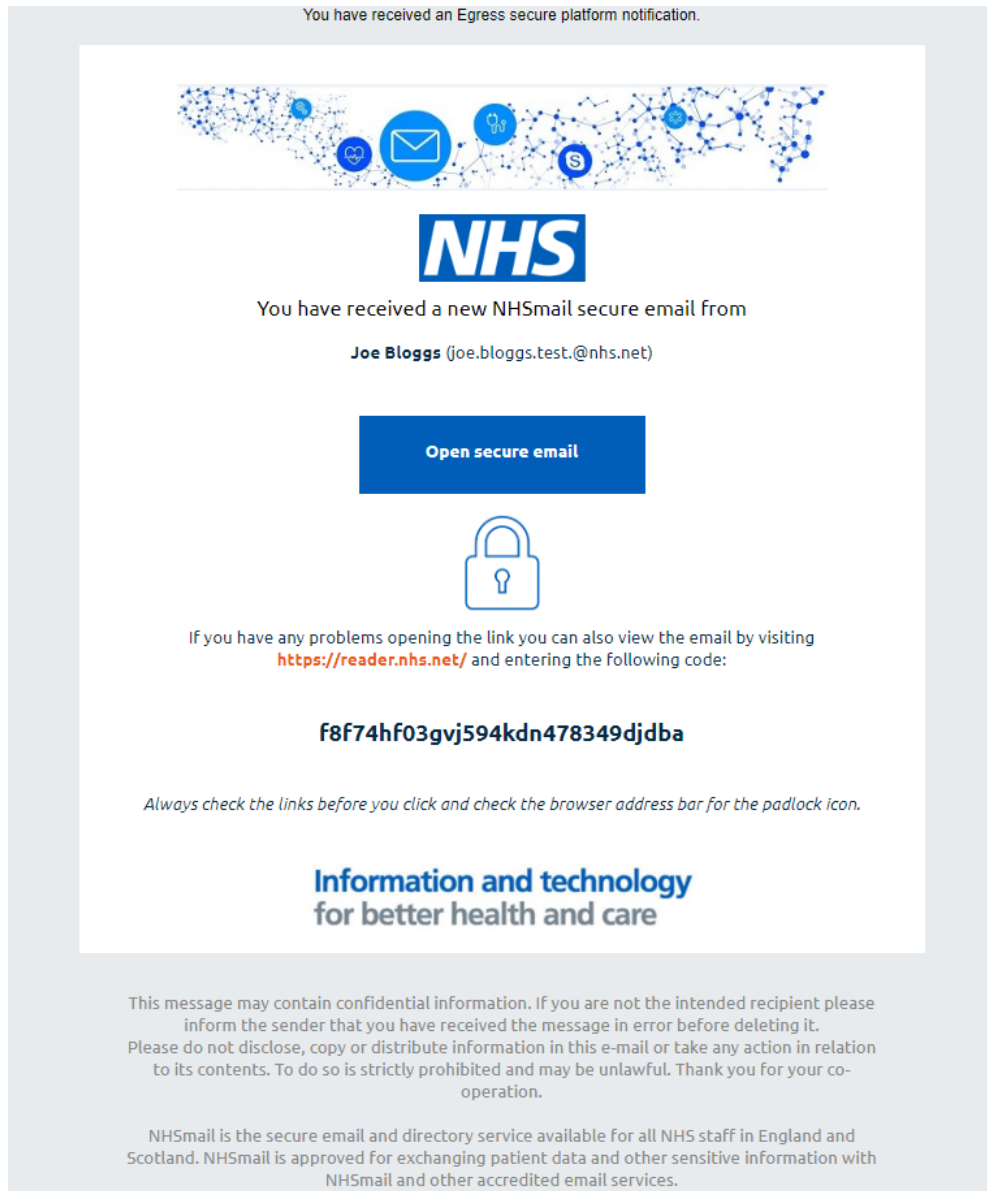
You have received an Egress secure platform notification.

NHS

You have received a new NHSmail secure email from

**Joe Bloggs** (joe.bloggs.test.@nhs.net)

Open secure email

If you have any problems opening the link you can also view the email by visiting https://reader.nhs.net/ and entering the following code:

f8f74hf03gvj594kdn478349djdba

*Always check the links before you click and check the browser address bar for the padlock icon.*

Information and technology for better health and care

This message may contain confidential information. If you are not the intended recipient please inform the sender that you have received the message in error before deleting it. Please do not disclose, copy or distribute information in this e-mail or take any action in relation to its contents. To do so is strictly prohibited and may be unlawful. Thank you for your co-operation.

NHSmail is the secure email and directory service available for all NHS staff in England and Scotland. NHSmail is approved for exchanging patient data and other sensitive information with NHSmail and other accredited email services.